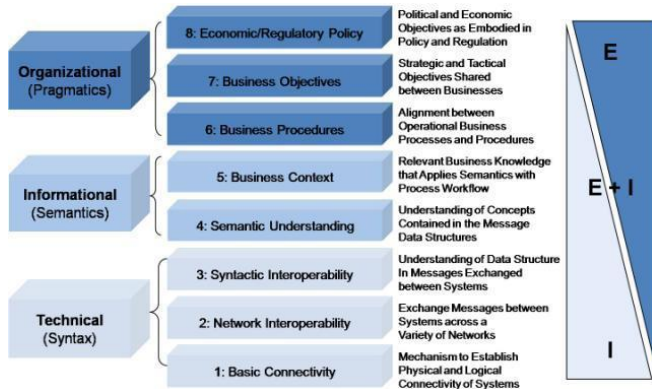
Organizational
(Pragmatics)

8: Economic/Regulatory Policy
Political and Economic Objectives as Embodied in Policy and Regulation

7: Business Objectives
Strategic and Tactical Objectives Shared between Businesses

6: Business Procedures
Alignment between Operational Business Processes and Procedures

Informational
(Semantics)

5: Business Context
Relevant Business Knowledge that Applies Semantics with Process Workflow

4: Semantic Understanding
Understanding of Concepts Contained in the Message Data Structures

Technical
(Syntax)

3: Syntactic Interoperability
Understanding of Data Structure In Messages Exchanged between Systems

2: Network Interoperability
Exchange Messages between Systems across a Variety of Networks

1: Basic Connectivity
Mechanism to Establish Physical and Logical Connectivity of Systems

E

E + I

I